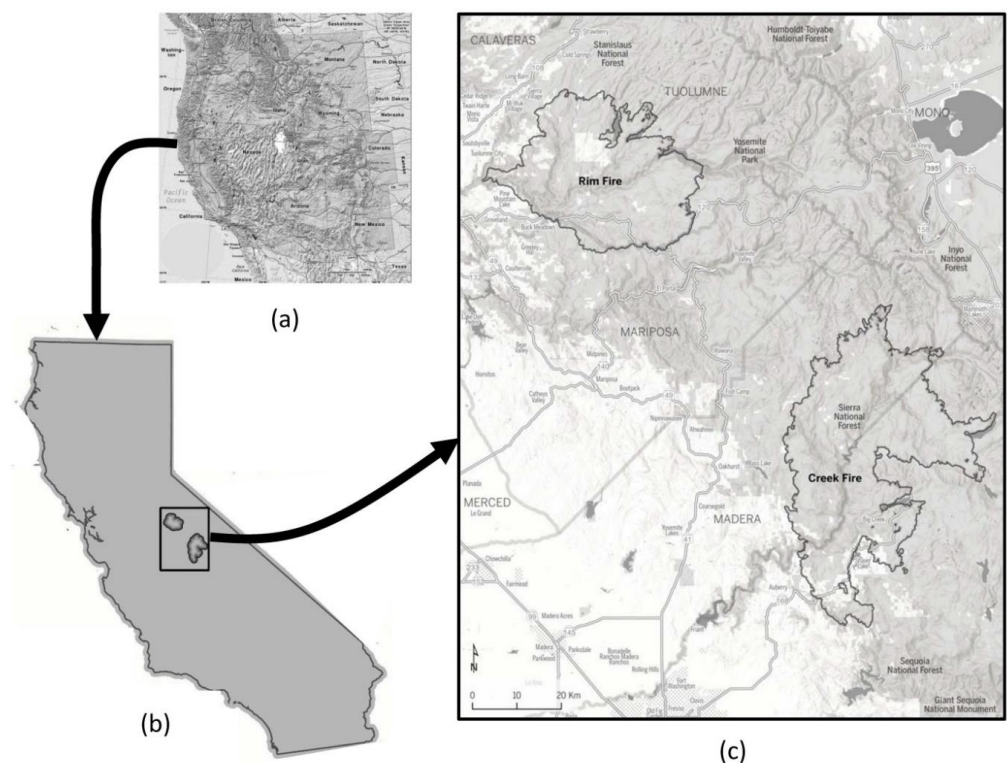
Alberta
Saskatchewan
Washington
Montana
North Dakota
Oregon
South Dakota
Idaho
Wyoming
Nebraska
Nevada
Colorado
Kansas
Pacific Ocean
California
Arizona
New Mexico
Texas
Mexico

(a)

(b)

CALAVERAS
Stanislaus National Forest
Humboldt-Toiyabe National Forest
TUOLUMNE
MONO
Yosemite National Park
Rim Fire
395
120
Inyo National Forest
MARIPOSA
Sierra National Forest
Creek Fire
MERCED
MADERA
Sequoia National Forest
Giant Sequoia National Monument
0 10 20 Km

(c)